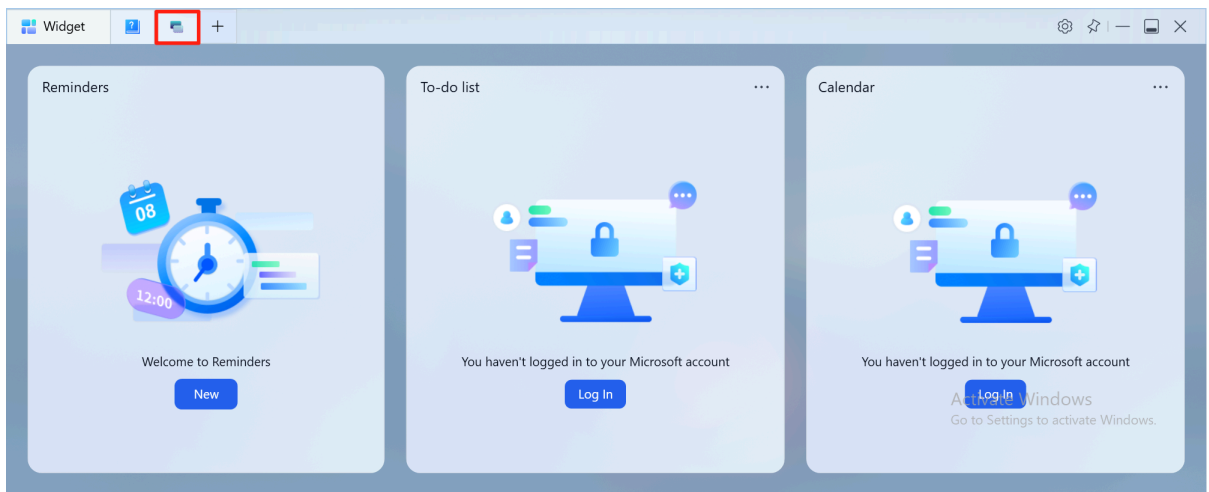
Widget +

Reminders

08

12:00

Welcome to Reminders

New

To-do list ···

You haven't logged in to your Microsoft account

Log In

Calendar ···

You haven't logged in to your Microsoft account

Log In

Activate Windows
Go to Settings to activate Windows.